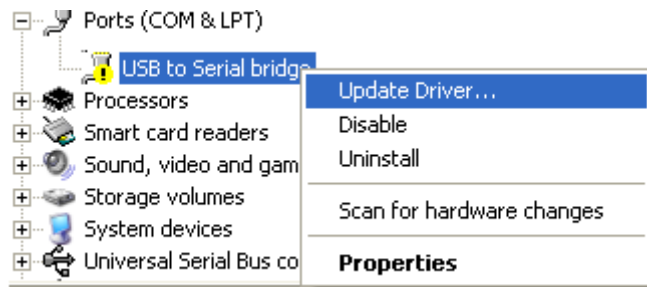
Ports (COM & LPT)
USB to Serial bridge
Processors
Smart card readers
Sound, video and gam
Storage volumes
System devices
Universal Serial Bus co

Update Driver...
Disable
Uninstall
Scan for hardware changes
Properties